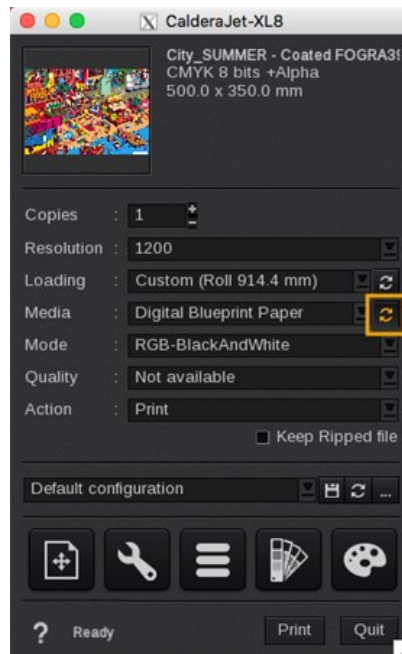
CalderaJet-XL8

City_SUMMER - Coated FOGRA39
CMYK 8 bits +Alpha
500.0 x 350.0 mm

Copies : 1
Resolution : 1200
Loading : Custom (Roll 914.4 mm)
Media : Digital Blueprint Paper
Mode : RGB-BlackAndWhite
Quality : Not available
Action : Print
Keep Ripped file

Default configuration

? Ready
Print
Quit